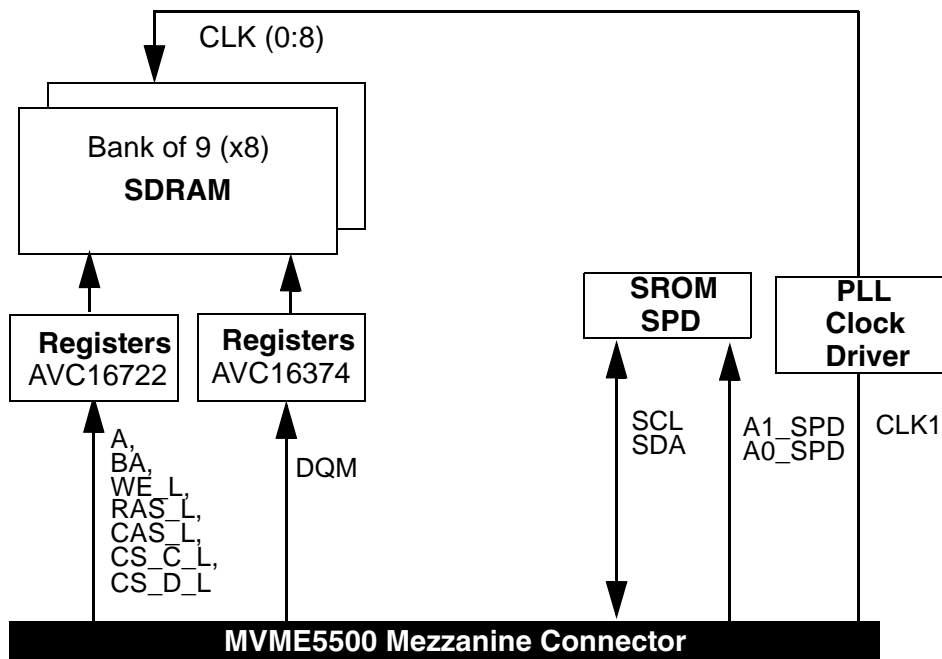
CLK (0:8)

Bank of 9 (x8)
SDRAM

Registers
AVC16722

Registers
AVC16374

SROM
SPD

PLL
Clock
Driver

A,
BA,
WE_L,
RAS_L,
CAS_L,
CS_C_L,
CS_D_L

DQM

SCL
SDA

A1_SPD
A0_SPD

CLK1

MVME5500 Mezzanine Connector